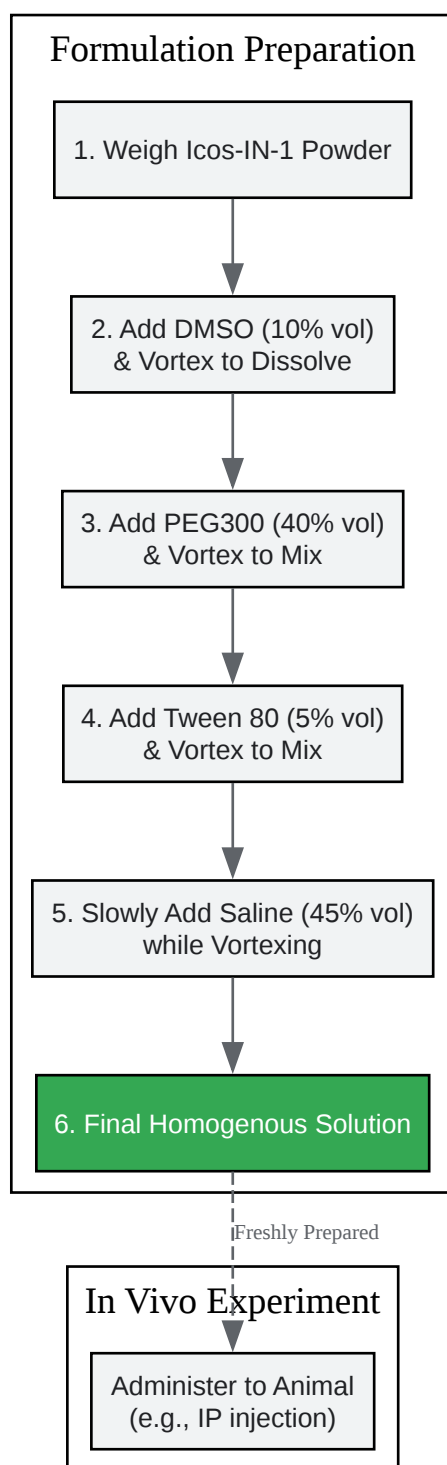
Formulation Preparation

1. Weigh Icos-IN-1 Powder

2. Add DMSO (10% vol) & Vortex to Dissolve

3. Add PEG300 (40% vol) & Vortex to Mix

4. Add Tween 80 (5% vol) & Vortex to Mix

5. Slowly Add Saline (45% vol) while Vortexing

6. Final Homogenous Solution

Freshly Prepared

In Vivo Experiment

Administer to Animal (e.g., IP injection)